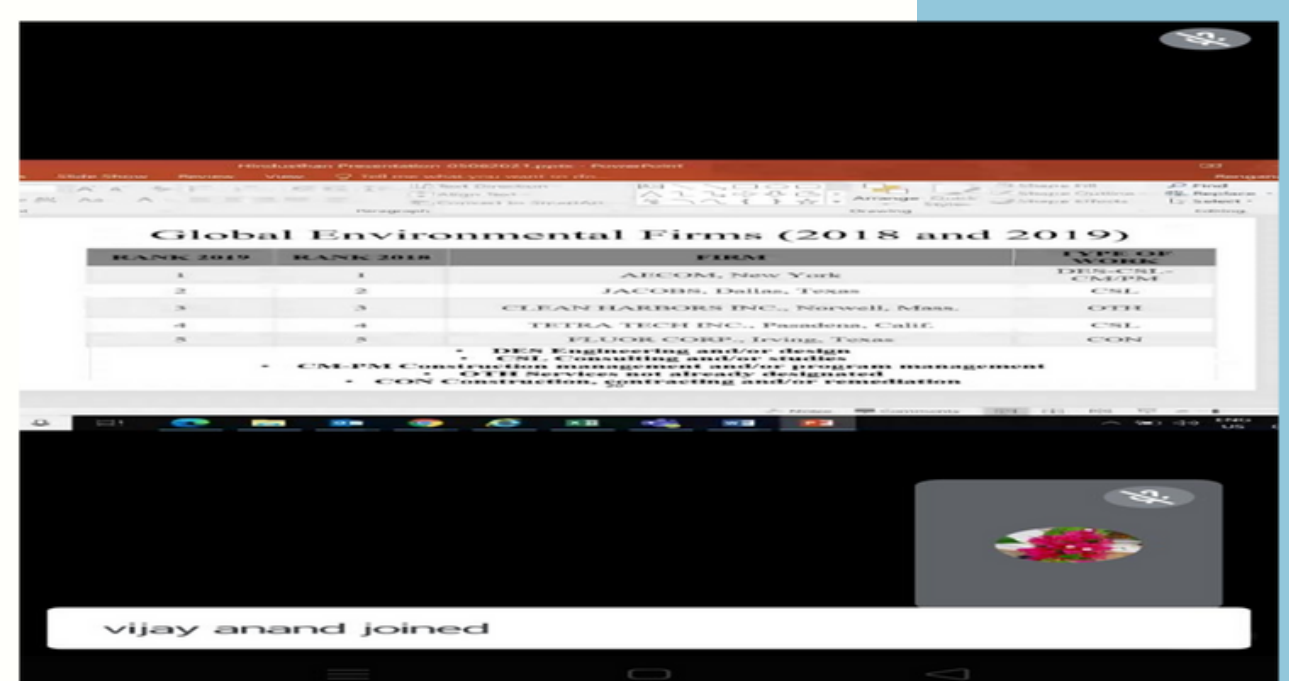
Hindusthan Presentation 05062021.pptx - PowerPoint

Slide Show Review View Tell me what you want to do

Global Environmental Firms (2018 and 2019)

| RANK 2019 | RANK 2018 | FIRM | TYPE OF WORK |
|---|---|---|---|
| 1 | 1 | AECOM, New York | DES-CSL-CM/PM |
| 2 | 2 | JACOBS, Dallas, Texas | CSL |
| 3 | 3 | CLEAN HARBORS INC., Norwell, Mass. | OTH |
| 4 | 4 | TETRA TECH INC., Pasadena, Calif. | CSL |
| 5 | 5 | FLUOR CORP., Irving, Texas | CON |

• DES Engineering and/or design
• CSL Consulting and/or studies
• CM-PM Construction management and/or program management
• OTH Services not already designated
• CON Construction, contracting and/or remediation

Notes Comments

vijay anand joined